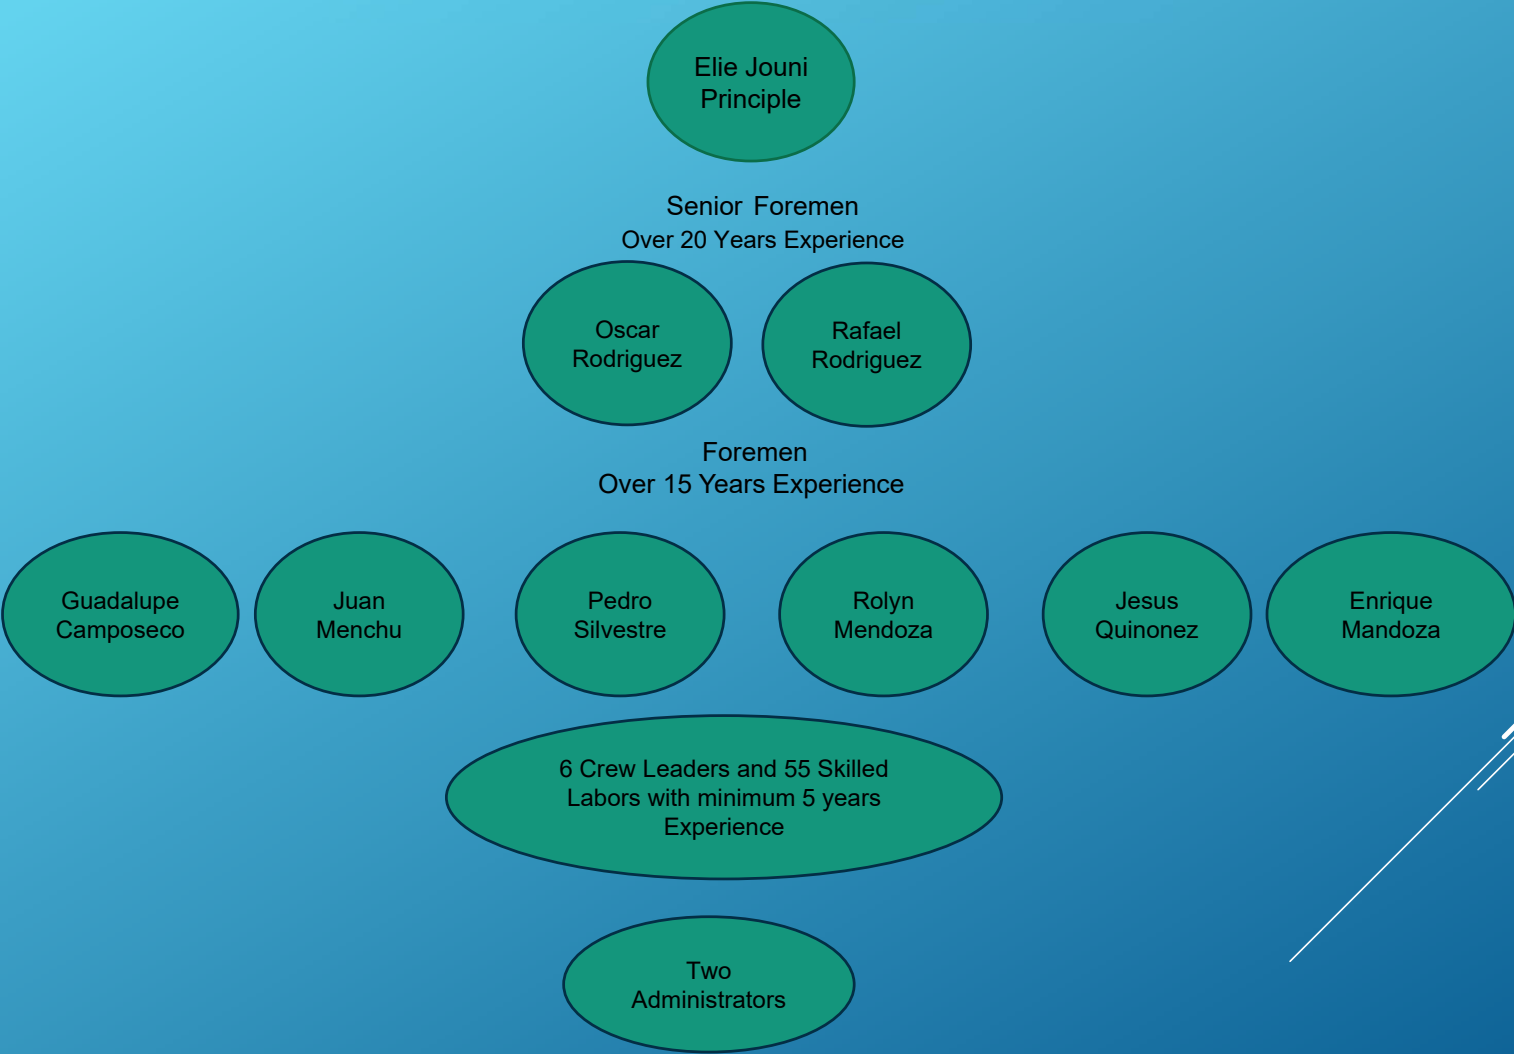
Elie Jouni
Principle

Senior Foremen
Over 20 Years Experience

Oscar
Rodriguez

Rafael
Rodriguez

Foremen
Over 15 Years Experience

Guadalupe
Camposeco

Juan
Menchu

Pedro
Silvestre

Rolyn
Mendoza

Jesus
Quinonez

Enrique
Mandoza

6 Crew Leaders and 55 Skilled Labors with minimum 5 years Experience

Two
Administrators